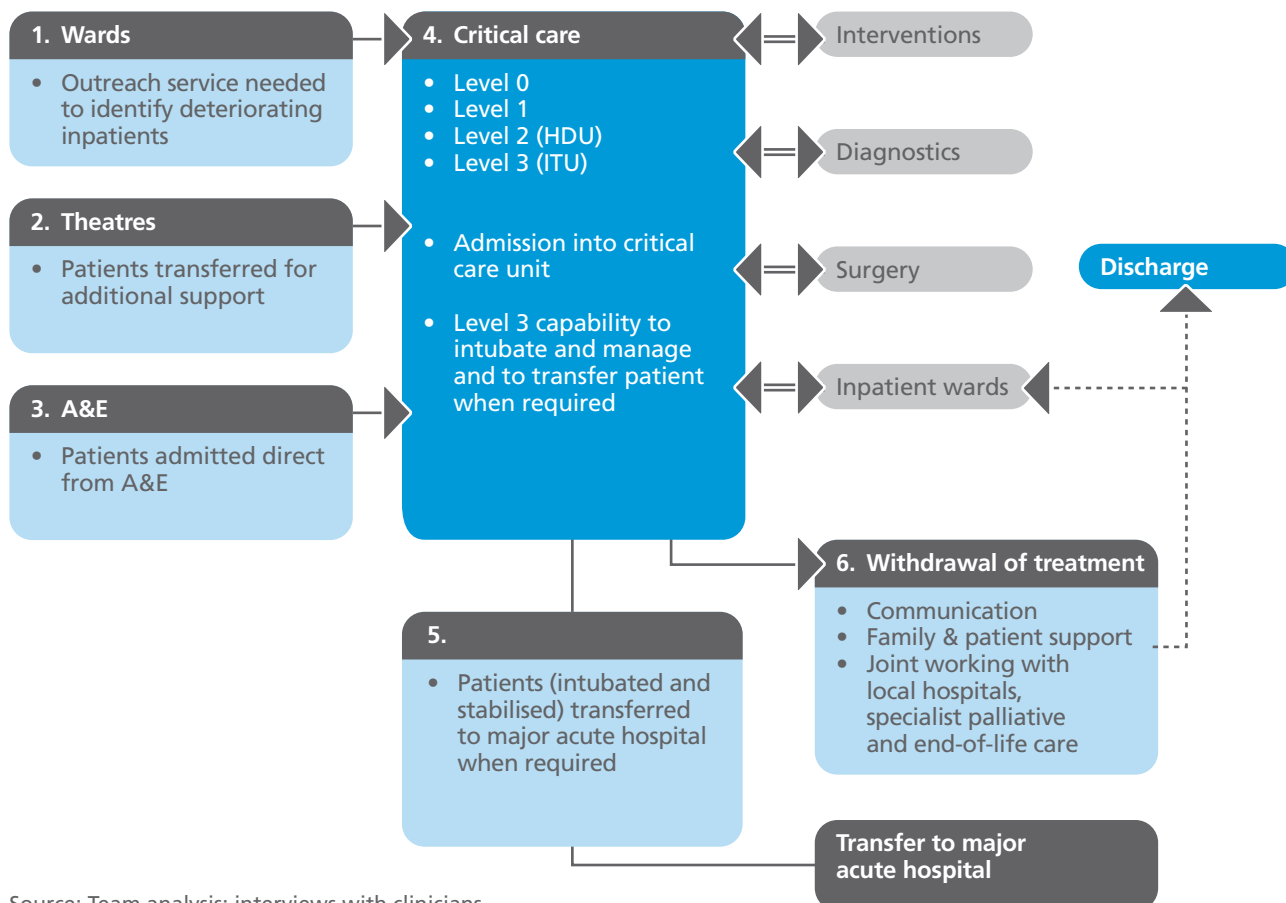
1. Wards

• Outreach service needed to identify deteriorating inpatients

2. Theatres

• Patients transferred for additional support

3. A&E

• Patients admitted direct from A&E

4. Critical care

• Level 0
• Level 1
• Level 2 (HDU)
• Level 3 (ITU)

• Admission into critical care unit

• Level 3 capability to intubate and manage and to transfer patient when required

Interventions

Diagnostics

Surgery

Inpatient wards

Discharge

5.

• Patients (intubated and stabilised) transferred to major acute hospital when required

6. Withdrawal of treatment

• Communication
• Family & patient support
• Joint working with local hospitals, specialist palliative and end-of-life care

Transfer to major acute hospital

Source: Team analysis; interviews with clinicians